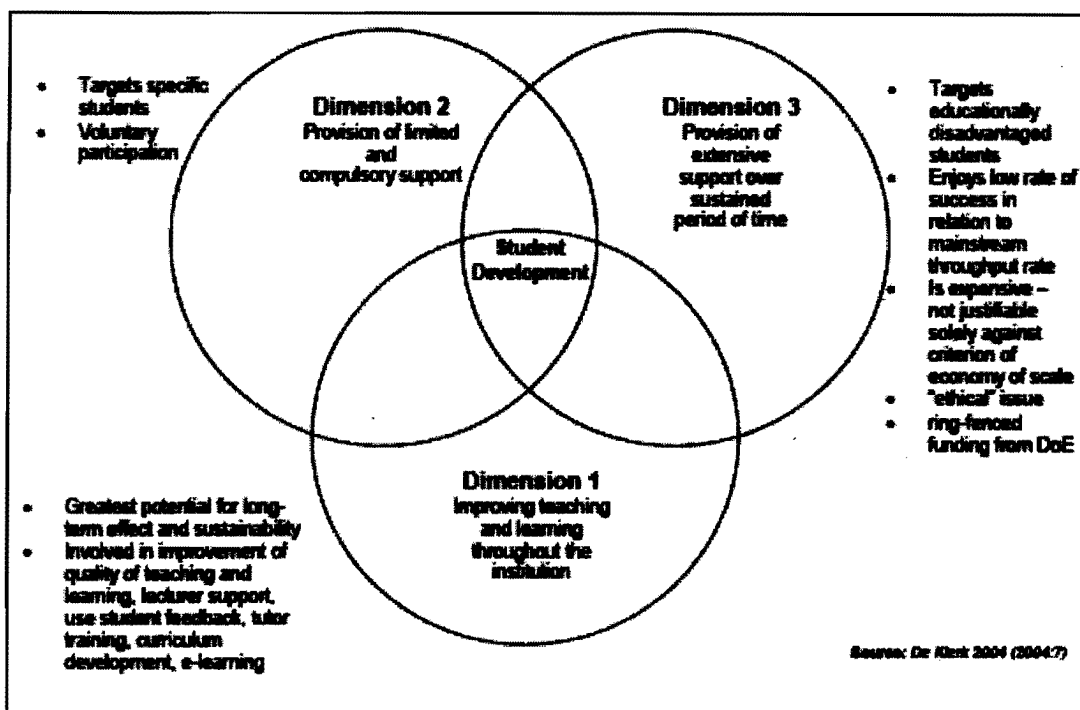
- Targets specific students
- Voluntary participation

Dimension 2
Provision of limited and compulsory support

Dimension 3
Provision of extensive support over sustained period of time

- Targets educationally disadvantaged students
- Enjoys low rate of success in relation to mainstream throughput rate
- Is expensive – not justifiable solely against criterion of economy of scale
- "ethical" issue
- ring-fenced funding from DoE

Student Development

Dimension 1
Improving teaching and learning throughout the institution

- Greatest potential for long-term effect and sustainability
- Involved in improvement of quality of teaching and learning, lecturer support, use student feedback, tutor training, curriculum development, e-learning

Source: De Klerk 2004 (2004:7)